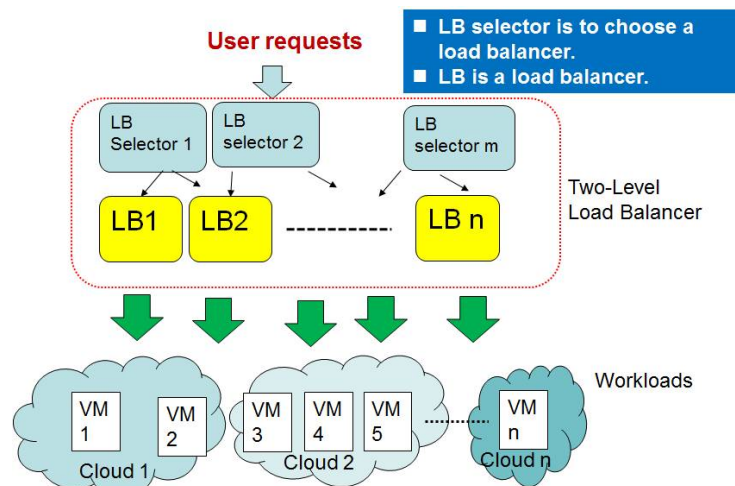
User requests

- LB selector is to choose a load balancer.
- LB is a load balancer.

LB Selector 1

LB selector 2

LB selector m

LB1

LB2

-----------

LB n

Two-Level Load Balancer

Workloads

VM 1

VM 2

Cloud 1

VM 3

VM 4

VM 5

Cloud 2

..........

VM n

Cloud n